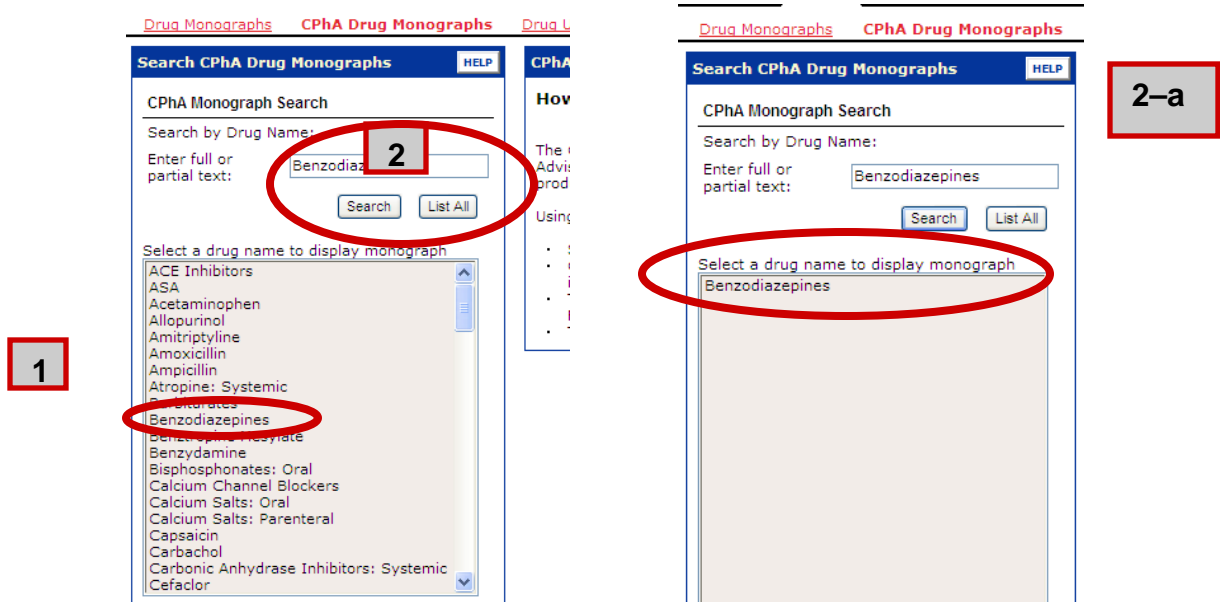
Drug Monographs CPhA Drug Monographs Drug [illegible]

Search CPhA Drug Monographs HELP

CPhA Monograph Search

Search by Drug Name:

Enter full or partial text: Benzodiaz

2

Search List All

Select a drug name to display monograph

ACE Inhibitors
ASA
Acetaminophen
Allopurinol
Amitriptyline
Amoxicillin
Ampicillin
Atropine: Systemic
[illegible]
Benzodiazepines
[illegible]
Benzydamine
Bisphosphonates: Oral
Calcium Channel Blockers
Calcium Salts: Oral
Calcium Salts: Parenteral
Capsaicin
Carbachol
Carbonic Anhydrase Inhibitors: Systemic
Cefaclor

CPhA

How

The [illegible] Advis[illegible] prod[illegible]

Using

1

Drug Monographs CPhA Drug Monographs

Search CPhA Drug Monographs HELP

CPhA Monograph Search

Search by Drug Name:

Enter full or partial text: Benzodiazepines

Search List All

Select a drug name to display monograph

Benzodiazepines

2–a